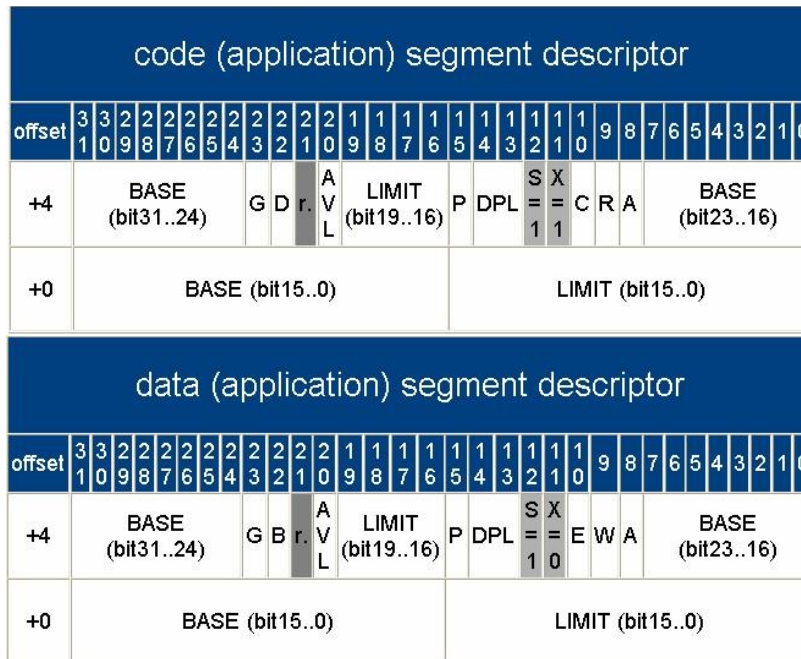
code (application) segment descriptor

| offset | 31 | 30 | 29 | 28 | 27 | 26 | 25 | 24 | 23 | 22 | 21 | 20 | 19 | 18 | 17 | 16 | 15 | 14 | 13 | 12 | 11 | 10 | 9 | 8 | 7 | 6 | 5 | 4 | 3 | 2 | 1 | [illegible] |
|---|---|---|---|---|---|---|---|---|---|---|---|---|---|---|---|---|---|---|---|---|---|---|---|---|---|---|---|---|---|---|---|---|
| +4 | BASE (bit31..24) | | | | | | | | G | D | r. | AVL | LIMIT (bit19..16) | | | | P | DPL | | S = 1 | X = 1 | C | R | A | BASE (bit23..16) | | | | | | | |
| +0 | BASE (bit15..0) | | | | | | | | | | | | | | | | LIMIT (bit15..0) | | | | | | | | | | | | | | | |

data (application) segment descriptor

| offset | 31 | 30 | 29 | 28 | 27 | 26 | 25 | 24 | 23 | 22 | 21 | 20 | 19 | 18 | 17 | 16 | 15 | 14 | 13 | 12 | 11 | 10 | 9 | 8 | 7 | 6 | 5 | 4 | 3 | 2 | 1 | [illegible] |
|---|---|---|---|---|---|---|---|---|---|---|---|---|---|---|---|---|---|---|---|---|---|---|---|---|---|---|---|---|---|---|---|---|
| +4 | BASE (bit31..24) | | | | | | | | G | B | r. | AVL | LIMIT (bit19..16) | | | | P | DPL | | S = 1 | X = 0 | E | W | A | BASE (bit23..16) | | | | | | | |
| +0 | BASE (bit15..0) | | | | | | | | | | | | | | | | LIMIT (bit15..0) | | | | | | | | | | | | | | | |